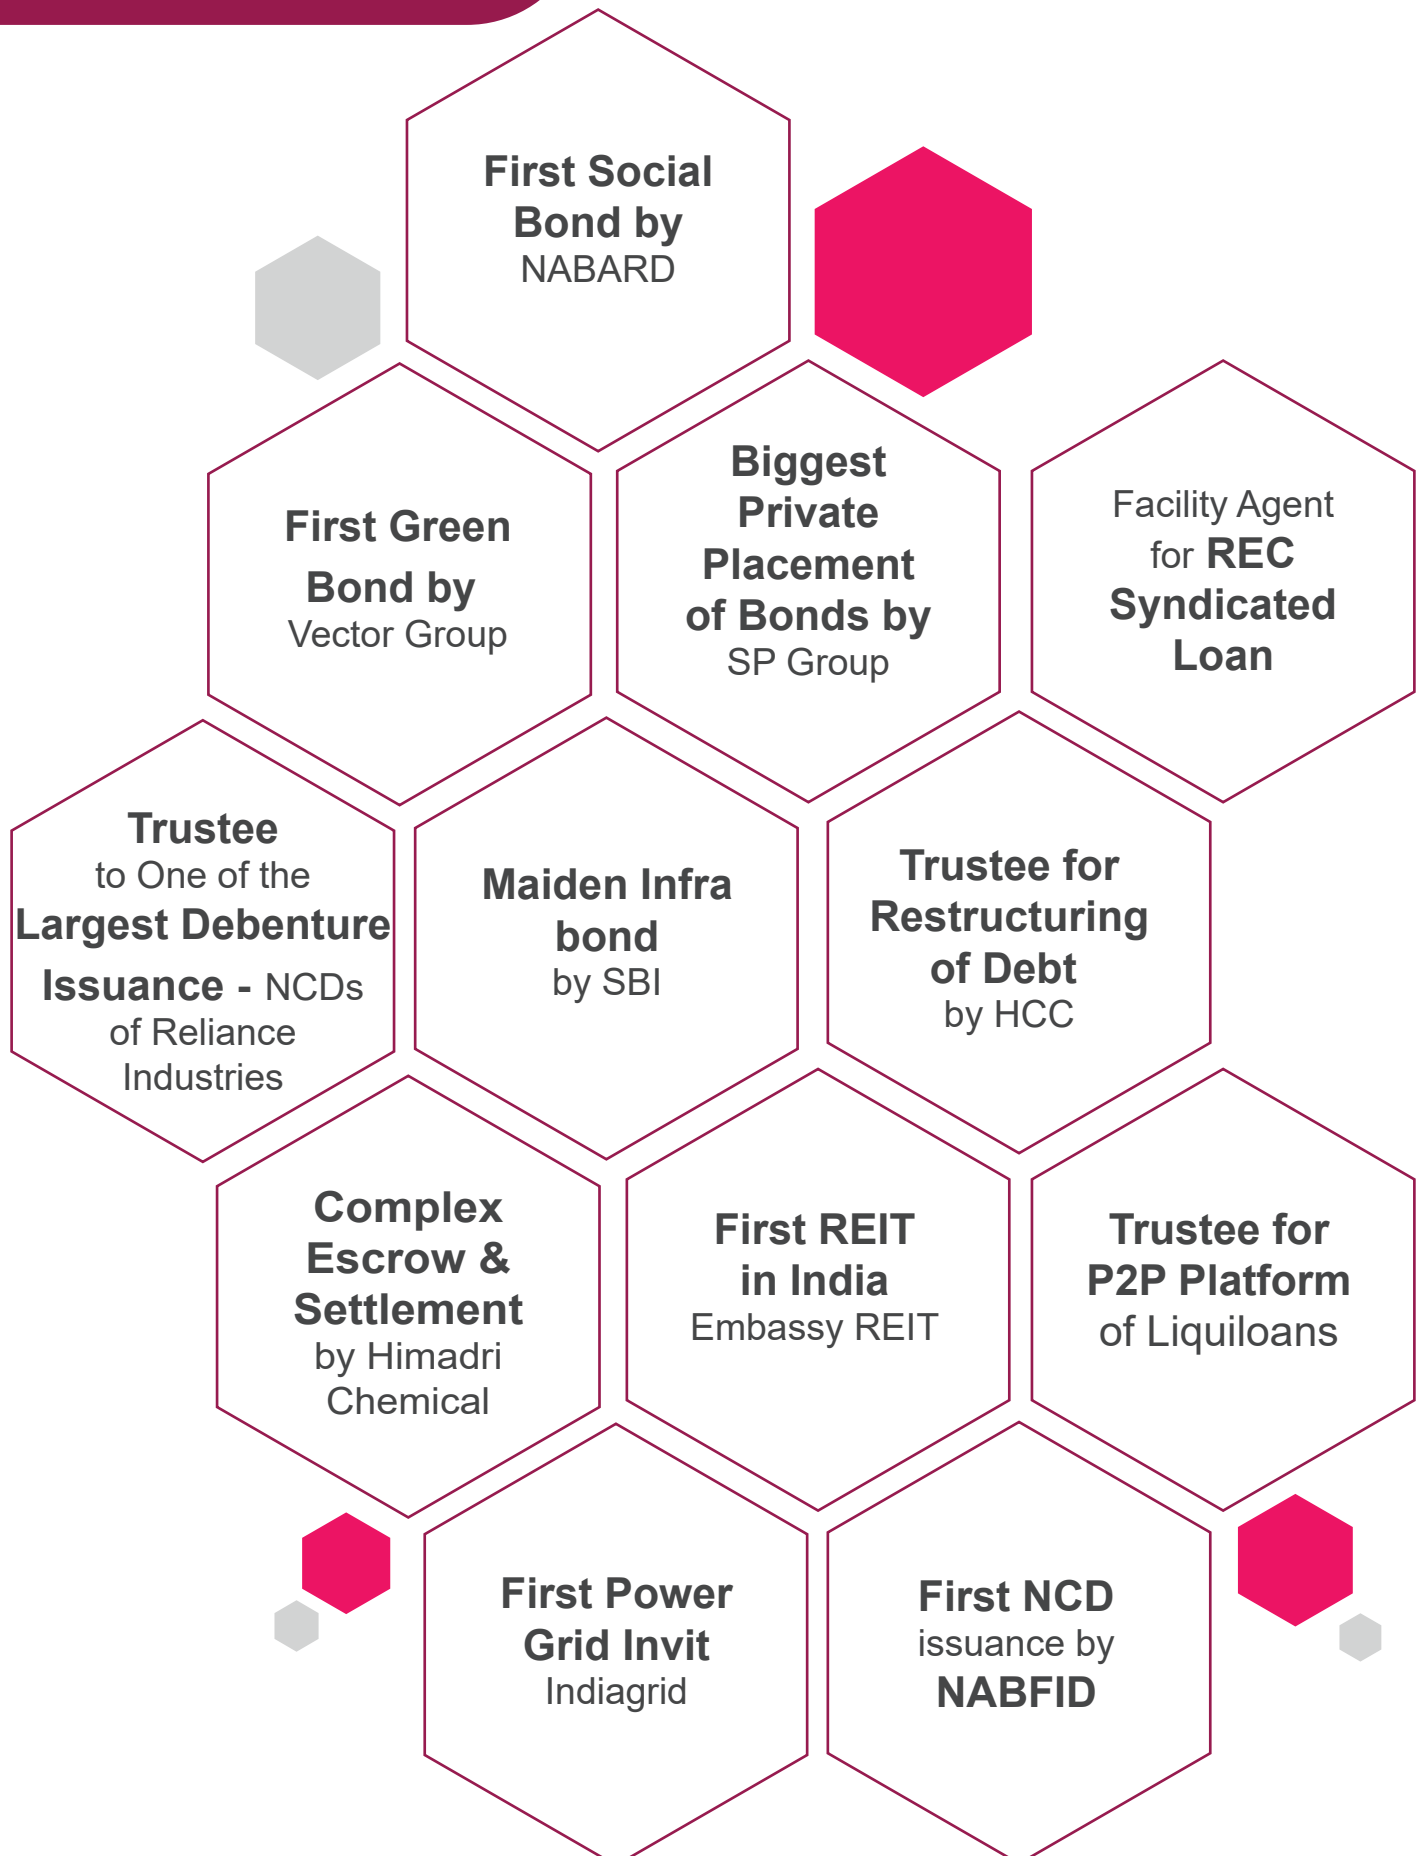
First Social Bond by NABARD

First Green Bond by Vector Group

Biggest Private Placement of Bonds by SP Group

Facility Agent for REC Syndicated Loan

Trustee to One of the Largest Debenture Issuance - NCDs of Reliance Industries

Maiden Infra bond by SBI

Trustee for Restructuring of Debt by HCC

Complex Escrow & Settlement by Himadri Chemical

First REIT in India Embassy REIT

Trustee for P2P Platform of Liquiloans

First Power Grid Invit Indiagrid

First NCD issuance by NABFID